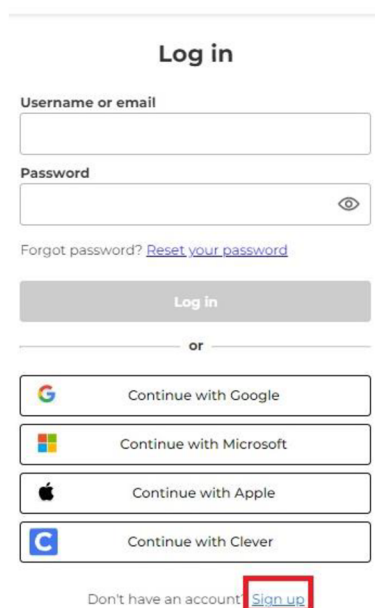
Log in

Username or email

Password

Forgot password? Reset your password

Log in

or

Continue with Google

Continue with Microsoft

Continue with Apple

Continue with Clever

Don't have an account? Sign up